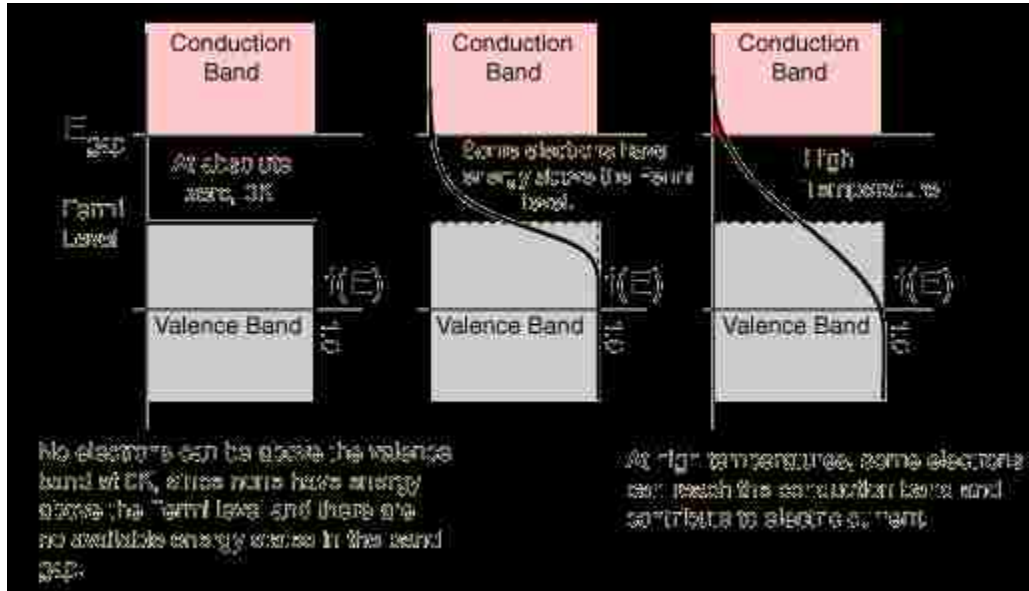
Conduction Band

Conduction Band

Conduction Band

$E_{gap}$

At absolute zero, 0K

Some electrons have energy above the Fermi level.

High Temperature

Fermi Level

f(E)

f(E)

f(E)

Valence Band

Valence Band

Valence Band

0 1

0 1

0 1

No electrons can be above the valence band at 0K, since none have energy above the Fermi level and there are no available energy states in the band gap.

At high temperatures, some electrons can reach the conduction band and contribute to electric current.